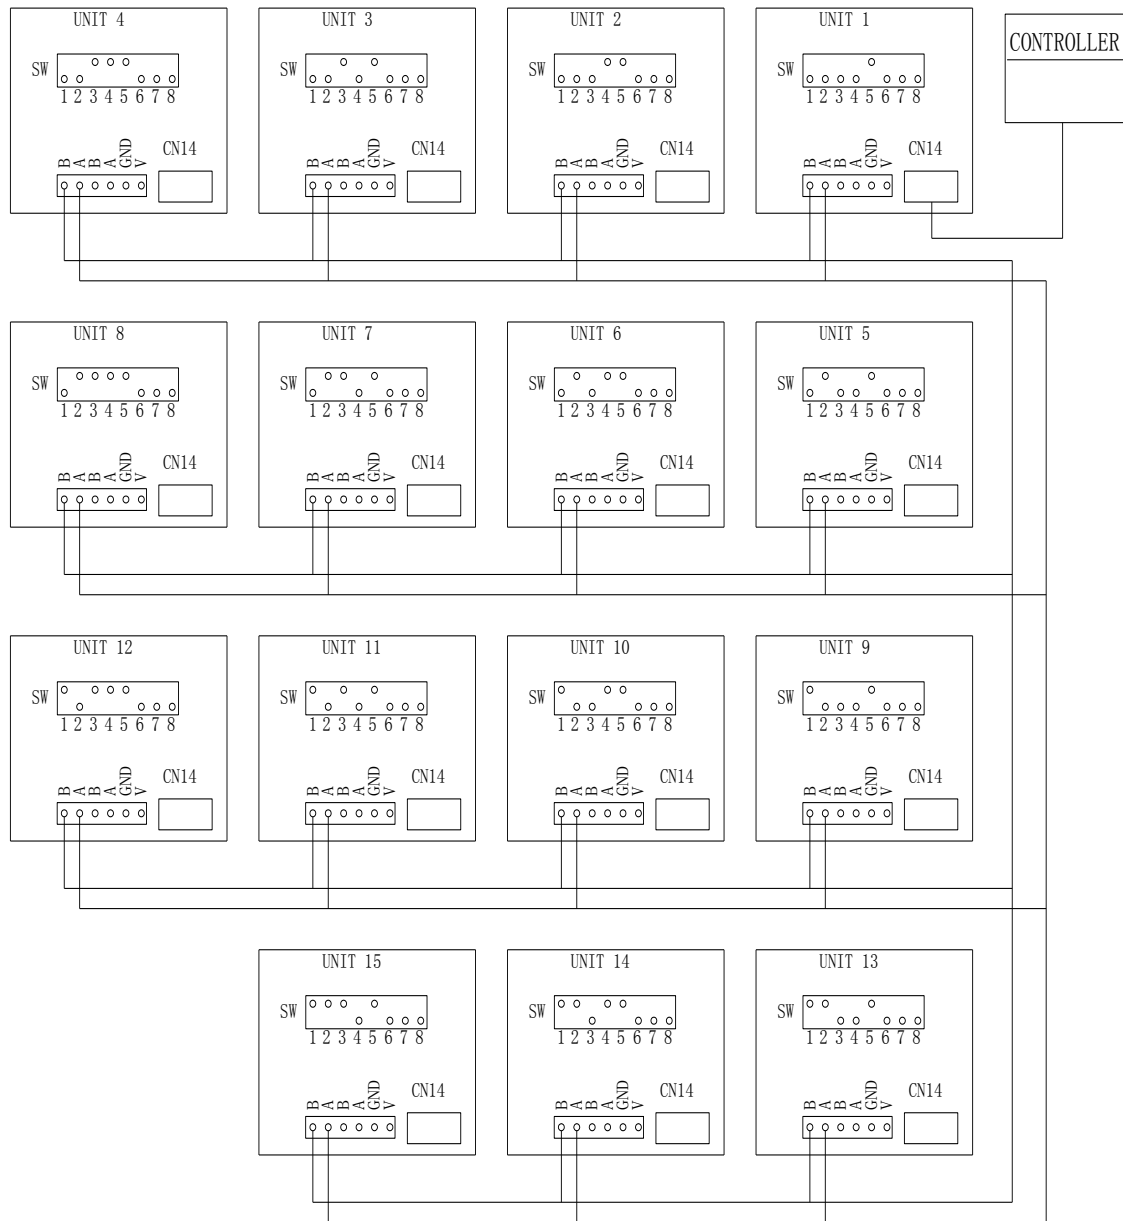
UNIT 4
SW
1 2 3 4 5 6 7 8
B A B A GND V
CN14

UNIT 3
SW
1 2 3 4 5 6 7 8
B A B A GND V
CN14

UNIT 2
SW
1 2 3 4 5 6 7 8
B A B A GND V
CN14

UNIT 1
SW
1 2 3 4 5 6 7 8
B A B A GND V
CN14

CONTROLLER

UNIT 8
SW
1 2 3 4 5 6 7 8
B A B A GND V
CN14

UNIT 7
SW
1 2 3 4 5 6 7 8
B A B A GND V
CN14

UNIT 6
SW
1 2 3 4 5 6 7 8
B A B A GND V
CN14

UNIT 5
SW
1 2 3 4 5 6 7 8
B A B A GND V
CN14

UNIT 12
SW
1 2 3 4 5 6 7 8
B A B A GND V
CN14

UNIT 11
SW
1 2 3 4 5 6 7 8
B A B A GND V
CN14

UNIT 10
SW
1 2 3 4 5 6 7 8
B A B A GND V
CN14

UNIT 9
SW
1 2 3 4 5 6 7 8
B A B A GND V
CN14

UNIT 15
SW
1 2 3 4 5 6 7 8
B A B A GND V
CN14

UNIT 14
SW
1 2 3 4 5 6 7 8
B A B A GND V
CN14

UNIT 13
SW
1 2 3 4 5 6 7 8
B A B A GND V
CN14